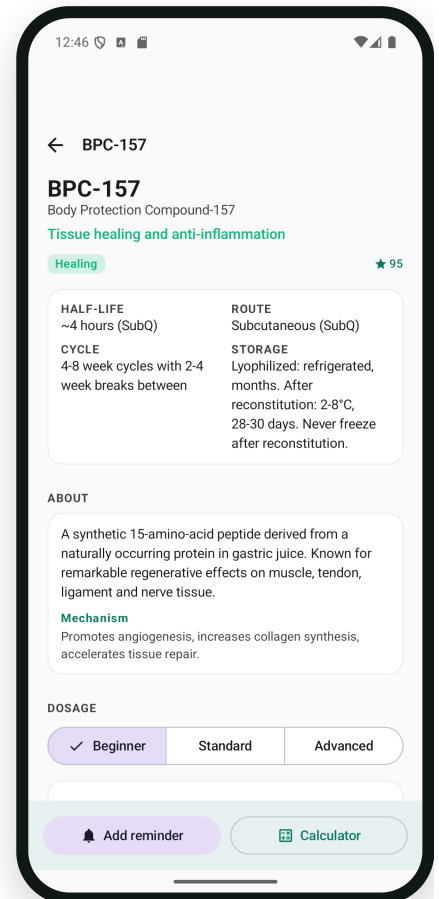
12:46

BPC-157

BPC-157
Body Protection Compound-157
Tissue healing and anti-inflammation

Healing ★ 95

HALF-LIFE
~4 hours (SubQ)

ROUTE
Subcutaneous (SubQ)

CYCLE
4-8 week cycles with 2-4 week breaks between

STORAGE
Lyophilized: refrigerated, months. After reconstitution: 2-8°C, 28-30 days. Never freeze after reconstitution.

ABOUT

A synthetic 15-amino-acid peptide derived from a naturally occurring protein in gastric juice. Known for remarkable regenerative effects on muscle, tendon, ligament and nerve tissue.

Mechanism
Promotes angiogenesis, increases collagen synthesis, accelerates tissue repair.

DOSAGE

Beginner | Standard | Advanced

Add reminder

Calculator